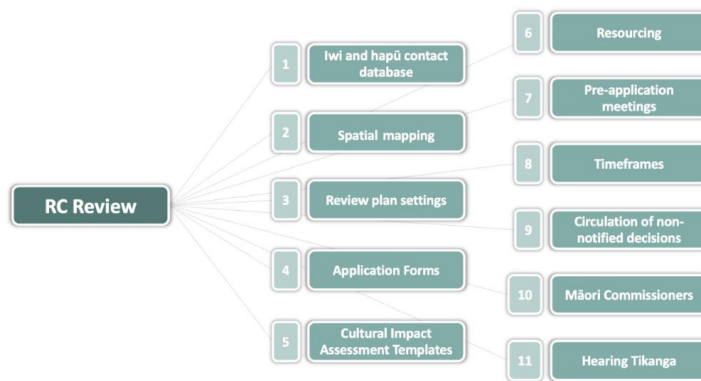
RC Review

1 Iwi and hapū contact database

2 Spatial mapping

3 Review plan settings

4 Application Forms

5 Cultural Impact Assessment Templates

6 Resourcing

7 Pre-application meetings

8 Timeframes

9 Circulation of non-notified decisions

10 Māori Commissioners

11 Hearing Tikanga